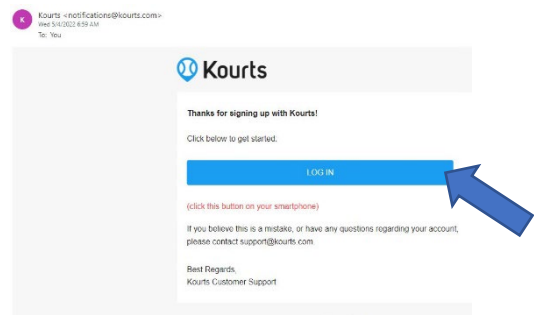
K

Kourts <notifications@kourts.com>
Wed 5/4/2022 6:59 AM
To: You

Kourts

Thanks for signing up with Kourts!

Click below to get started.

LOG IN

(click this button on your smartphone)

If you believe this is a mistake, or have any questions regarding your account, please contact support@kourts.com.

Best Regards,
Kourts Customer Support